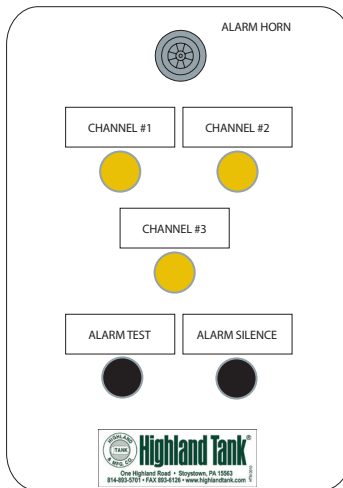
ALARM HORN

CHANNEL #1

CHANNEL #2

CHANNEL #3

ALARM TEST

ALARM SILENCE

HIGHLAND TANK & MFG. CO.

Highland Tank®

One Highland Road • Stoystown, PA 15563
814-893-5701 • FAX 893-6126 • www.highlandtank.com